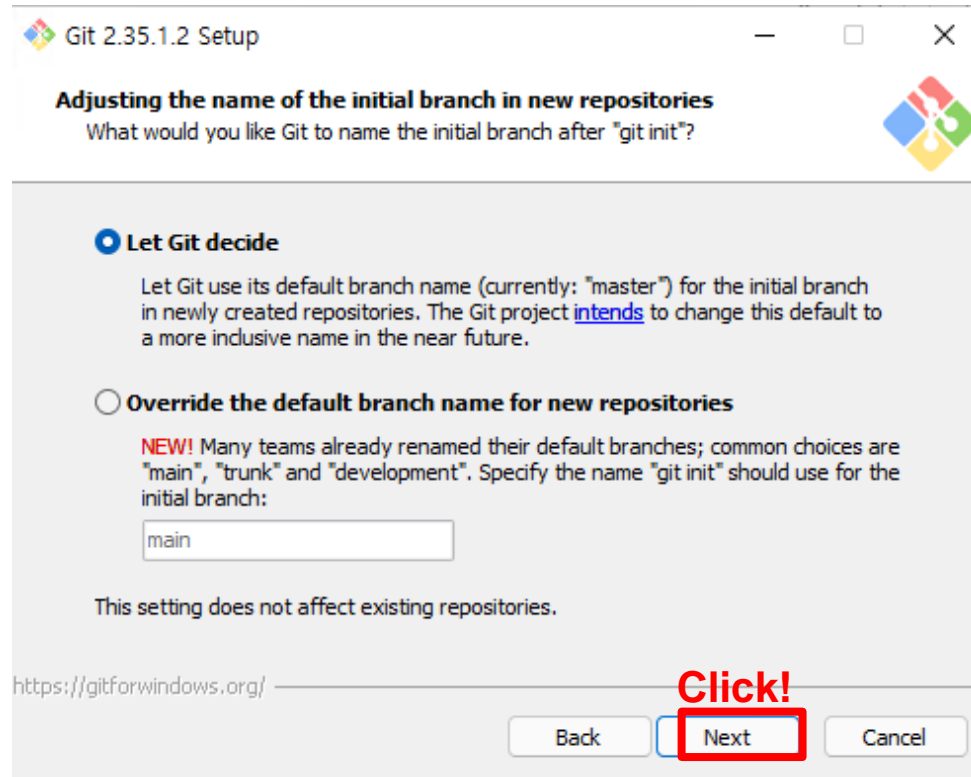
Git 2.35.1.2 Setup

Adjusting the name of the initial branch in new repositories
What would you like Git to name the initial branch after "git init"?

Let Git decide

Let Git use its default branch name (currently: "master") for the initial branch in newly created repositories. The Git project intends to change this default to a more inclusive name in the near future.

Override the default branch name for new repositories

NEW! Many teams already renamed their default branches; common choices are "main", "trunk" and "development". Specify the name "git init" should use for the initial branch:

main

This setting does not affect existing repositories.

https://gitforwindows.org/

Click!

Back

Next

Cancel